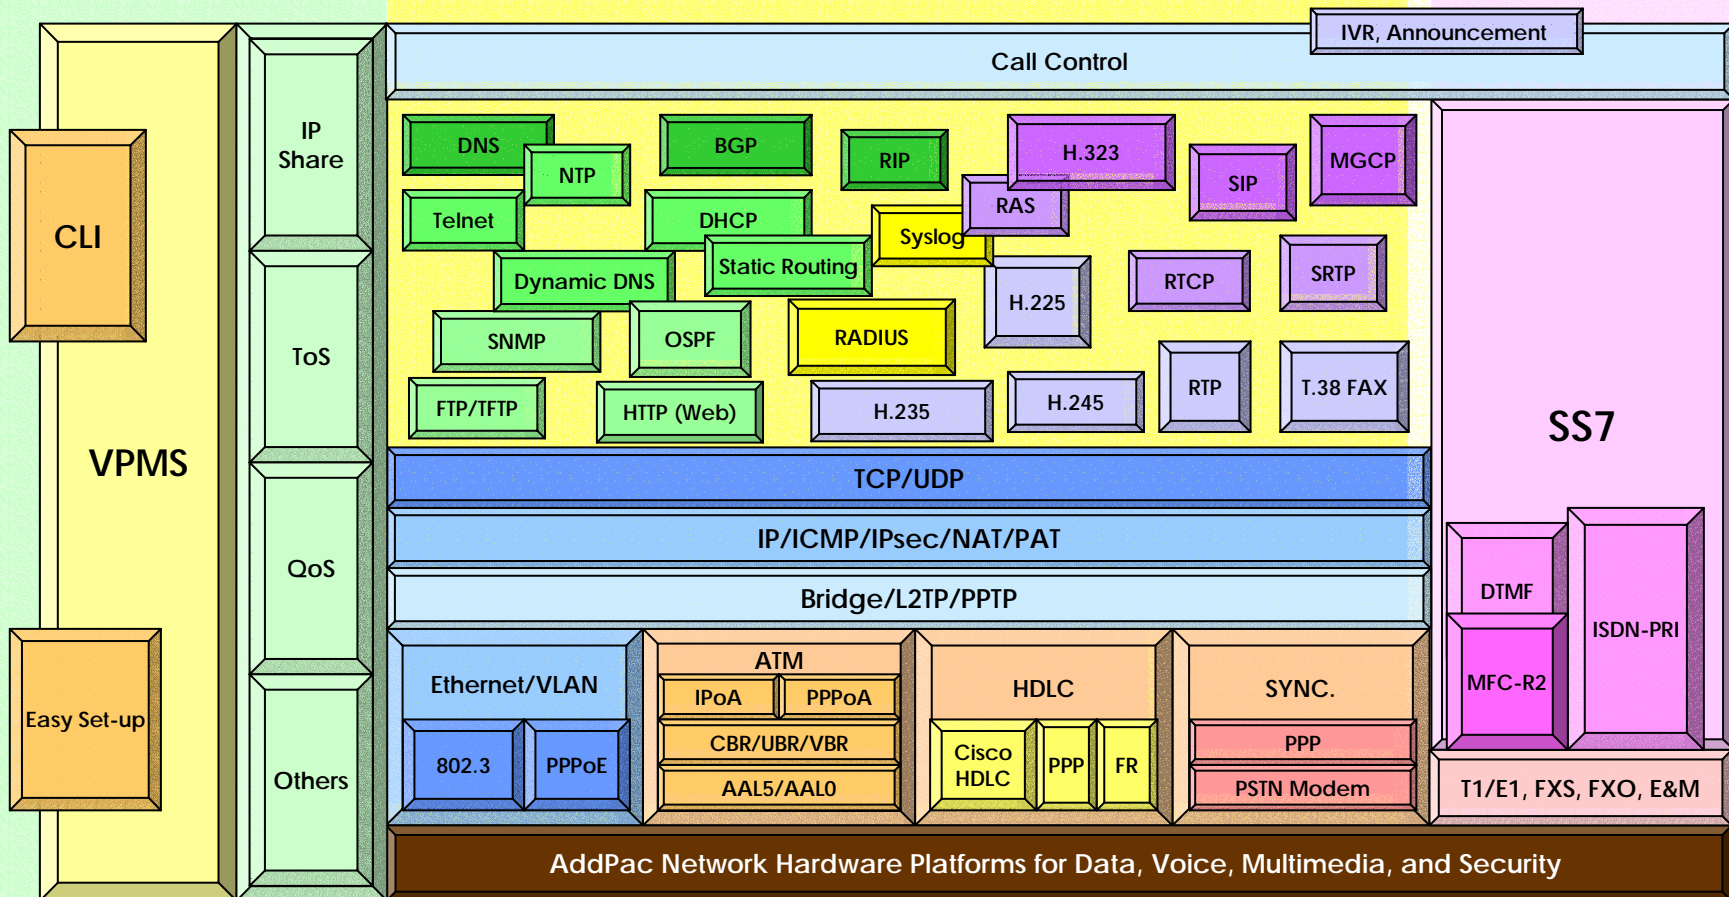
CLI

VPMS

Easy Set-up

IP Share

ToS

QoS

Others

IVR, Announcement

Call Control

DNS

NTP

BGP

RIP

H.323

SIP

MGCP

Telnet

DHCP

RAS

Syslog

Static Routing

Dynamic DNS

H.225

RTCP

SRTP

SNMP

OSPF

RADIUS

FTP/TFTP

HTTP (Web)

H.235

H.245

RTP

T.38 FAX

SS7

TCP/UDP

IP/ICMP/IPsec/NAT/PAT

Bridge/L2TP/PPTP

DTMF

ISDN-PRI

MFC-R2

Ethernet/VLAN

802.3

PPPoE

ATM

IPoA

PPPoA

CBR/UBR/VBR

AAL5/AAL0

HDLC

Cisco HDLC

PPP

FR

SYNC.

PPP

PSTN Modem

T1/E1, FXS, FXO, E&M

AddPac Network Hardware Platforms for Data, Voice, Multimedia, and Security